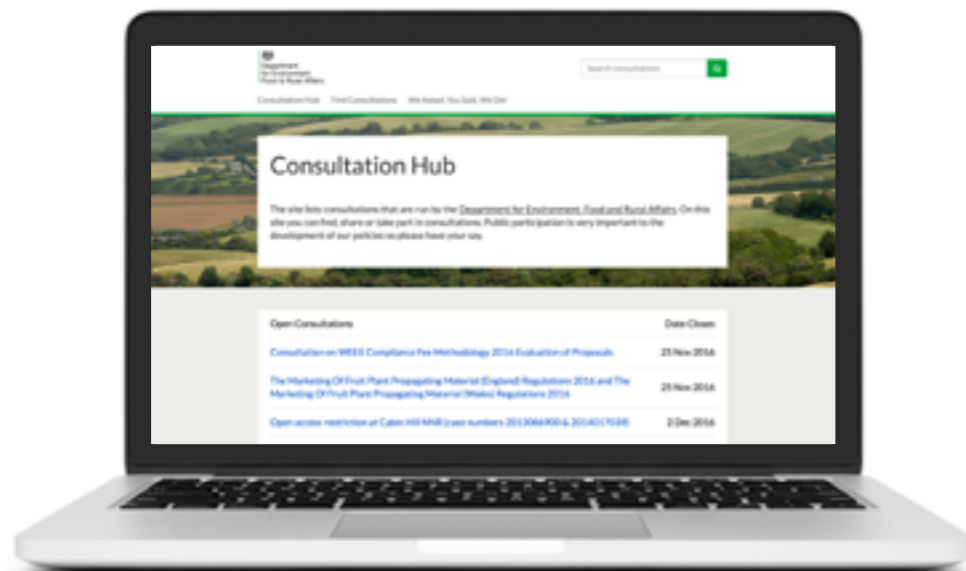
Department for Environment Food & Rural Affairs

Search consultations

Consultation Hub Find Consultations We Asked, You Said, We Did

Consultation Hub

The site lists consultations that are run by the Department for Environment, Food and Rural Affairs. On this site you can find, share or take part in consultations. Public participation is very important to the development of our policies so please have your say.

| Open Consultations | Date Closes |
|---|---|
| Consultation on WEEE Compliance Fee Methodology 2016 Evaluation of Proposals | 25 Nov 2016 |
| The Marketing Of Fruit Plant Propagating Material (England) Regulations 2016 and The Marketing Of Fruit Plant Propagating Material (Wales) Regulations 2016 | 25 Nov 2016 |
| Open access restriction at Cabin Hill NNR (case numbers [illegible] & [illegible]) | 2 Dec 2016 |